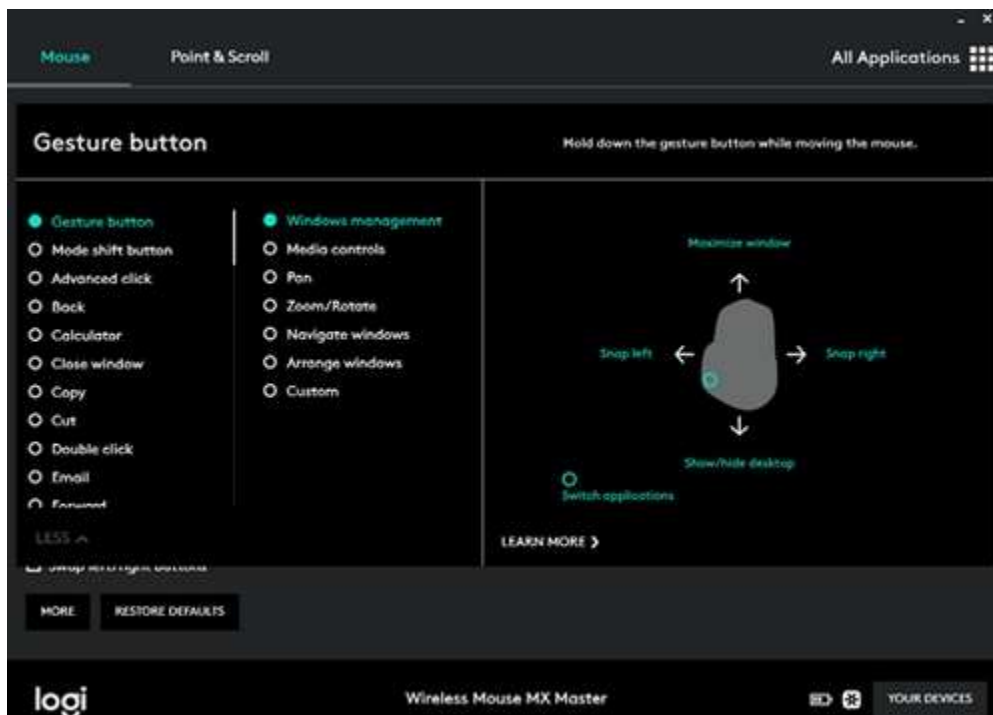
Mouse Point & Scroll All Applications

Gesture button

Hold down the gesture button while moving the mouse.

Gesture button
Mode shift button
Advanced click
Back
Calculator
Close window
Copy
Cut
Double click
Email
Forward

Windows management
Media controls
Pan
Zoom/Rotate
Navigate windows
Arrange windows
Custom

Maximize window
Snap left
Snap right
Show/hide desktop
Switch applications

LEARN MORE

LESS

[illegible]

MORE
RESTORE DEFAULTS

logi
Wireless Mouse MX Master
YOUR DEVICES